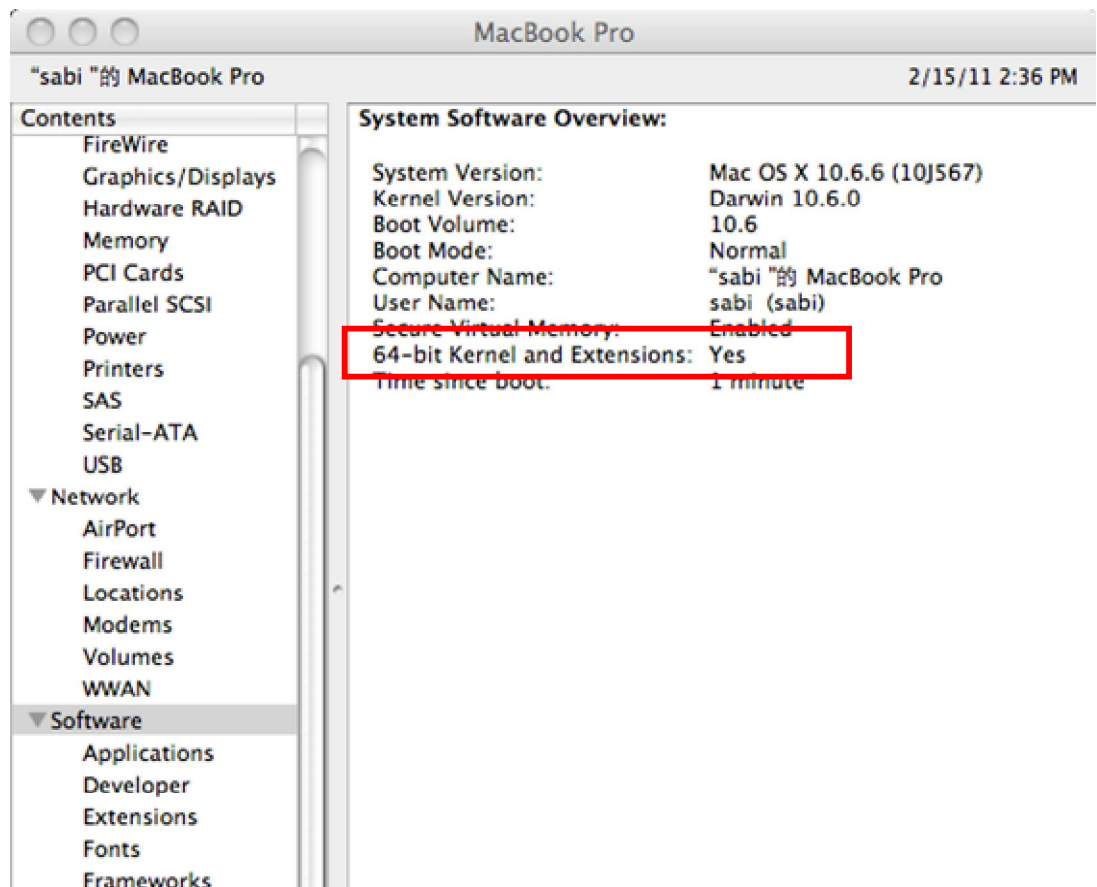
MacBook Pro

“sabi ”的 MacBook Pro

2/15/11 2:36 PM

Contents
FireWire
Graphics/Displays
Hardware RAID
Memory
PCI Cards
Parallel SCSI
Power
Printers
SAS
Serial-ATA
USB
▼Network
AirPort
Firewall
Locations
Modems
Volumes
WWAN
▼Software
Applications
Developer
Extensions
Fonts
Frameworks

System Software Overview:

| | |
|---|---|
| System Version: | Mac OS X 10.6.6 (10J567) |
| Kernel Version: | Darwin 10.6.0 |
| Boot Volume: | 10.6 |
| Boot Mode: | Normal |
| Computer Name: | “sabi ”的 MacBook Pro |
| User Name: | sabi (sabi) |
| Secure Virtual Memory: | Enabled |
| 64-bit Kernel and Extensions: | Yes |
| Time since boot: | 1 minute |